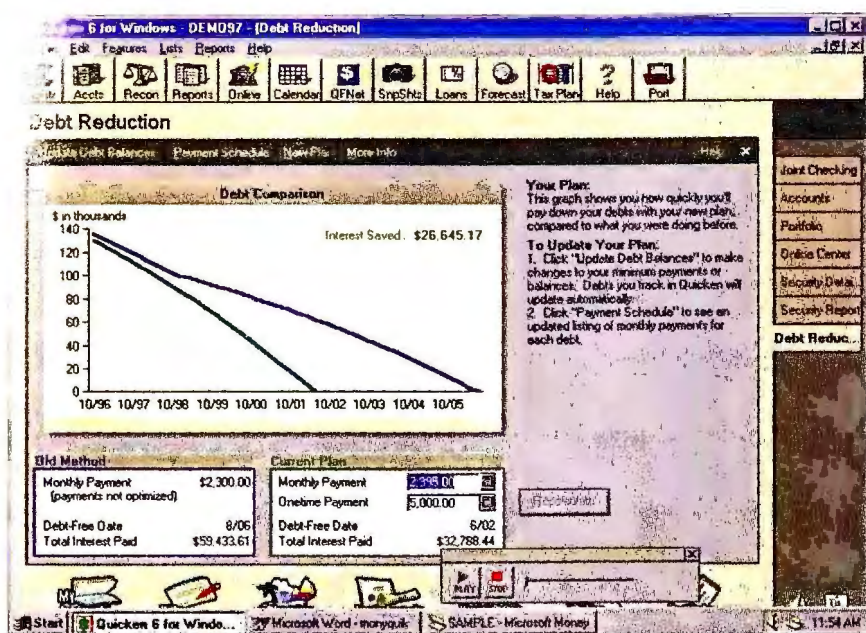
6 for Windows - DEMO97 - [Debt Reduction]

Edit Features Lists Reports Help

Accts Recon Reports Online Calendar QFNet SnpShts Loans Forecast Tax Plan Help Port

Debt Reduction

Update Debt Balances Payment Schedule New Plan More Info Help

Debt Comparison

$ in thousands

Interest Saved: $26,645.17

140
120
100
80
60
40
20
0

10/96 10/97 10/98 10/99 10/00 10/01 10/02 10/03 10/04 10/05

Your Plan:
This graph shows you how quickly you'll pay down your debts with your new plan, compared to what you were doing before.

To Update Your Plan:
1. Click "Update Debt Balances" to make changes to your minimum payments or balances. Debts you track in Quicken will update automatically.
2. Click "Payment Schedule" to see an updated listing of monthly payments for each debt.

Joint Checking
Accounts
Portfolio
Online Center
Security Detail
Security Report
Debt Reduc...

Old Method

| Monthly Payment (payments not optimized) | $2,300.00 |
|---|---|
| Debt-Free Date | 8/06 |
| Total Interest Paid | $59,433.61 |

Current Plan

| Monthly Payment | 2,395.00 |
|---|---|
| Onetime Payment | 5,000.00 |
| Debt-Free Date | 6/02 |
| Total Interest Paid | $32,788.44 |

Recalculate

PLAY STOP

Start Quicken 6 for Windo... Microsoft Word - monyquik SAMPLE - Microsoft Money 11:54 AM